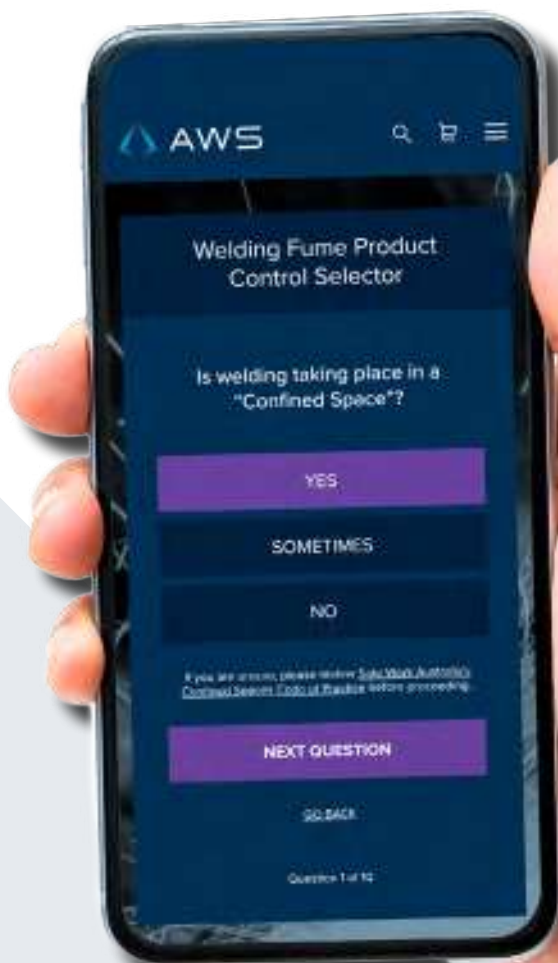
AWS

Welding Fume Product Control Selector

Is welding taking place in a "Confined Space"?

YES

SOMETIMES

NO

If you are unsure, please review Safe Work Australia's Confined Spaces Code of Practice before proceeding.

NEXT QUESTION

GO BACK

Question 1 of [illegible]